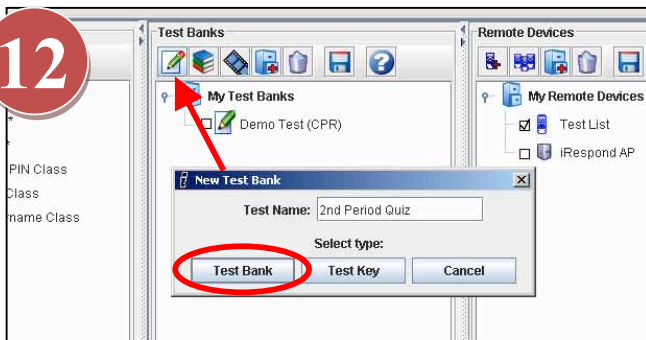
12

*
*
PIN Class
Class
name Class

Test Banks

My Test Banks
Demo Test (CPR)

Remote Devices

My Remote Devices
Test List
iRespond AP

New Test Bank
Test Name: 2nd Period Quiz
Select type:
Test Bank
Test Key
Cancel